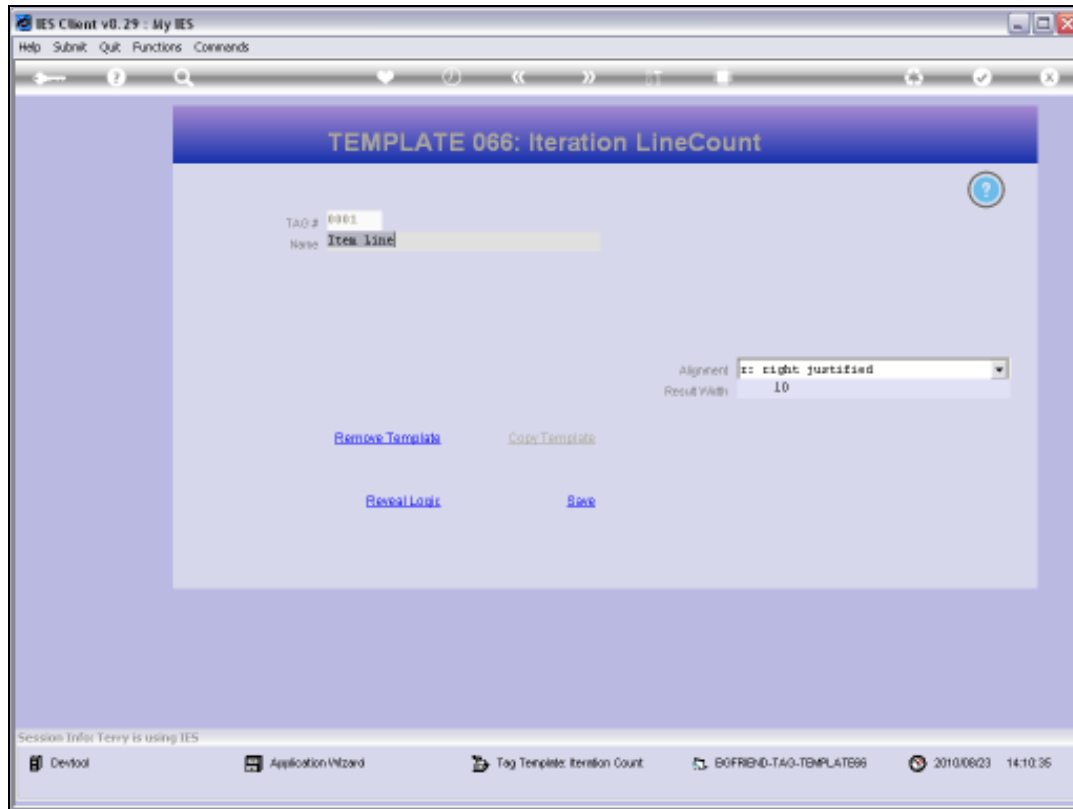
IES Client v8.29 : My IES
Help Submit Quit Functions Commands

TEMPLATE 066: Iteration LineCount

TAG # 0001
Name Item line

Alignment r: right justified
Result Width 10

Remove Template
Copy Template

Reveal Logic
Save

Session Info: Terry is using IES
Devtool
Application Wizard
Tag Template: Iteration Count
BOFRIEND-TAG-TEMPLATE66
2010/08/23 14:10:35